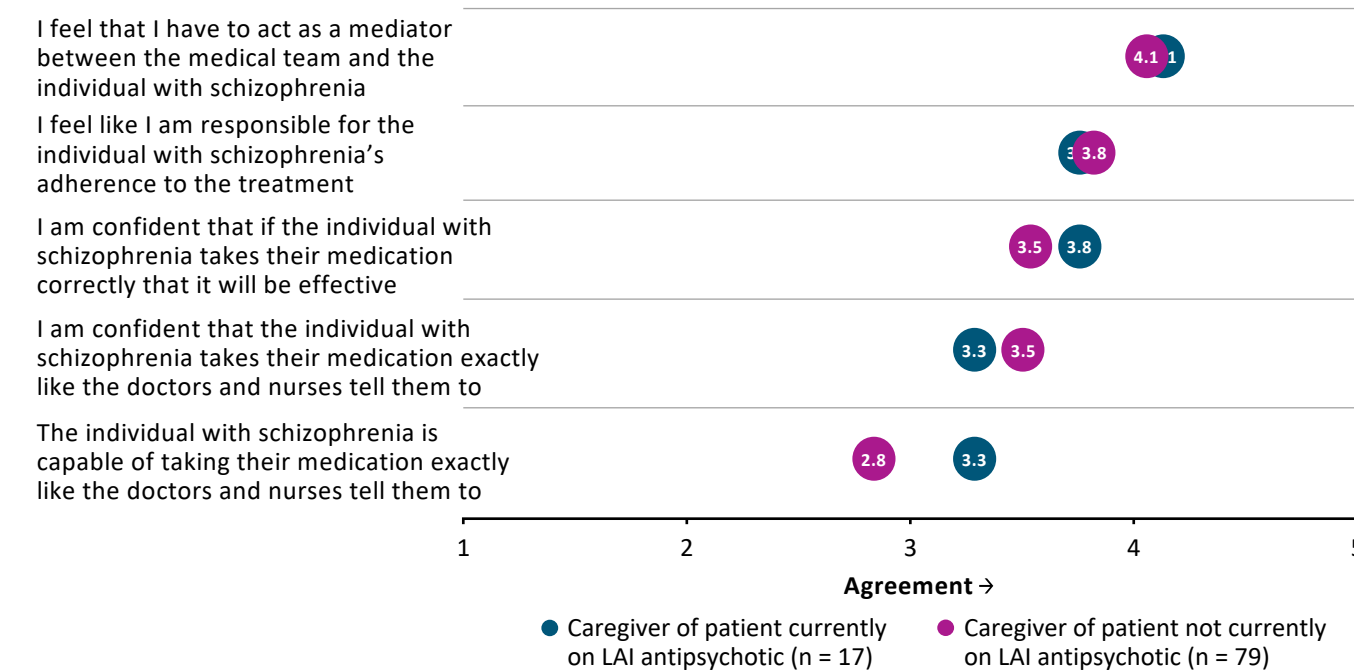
I feel that I have to act as a mediator between the medical team and the individual with schizophrenia

4.1 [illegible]1

I feel like I am responsible for the individual with schizophrenia's adherence to the treatment

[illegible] 3.8

I am confident that if the individual with schizophrenia takes their medication correctly that it will be effective

3.5 3.8

I am confident that the individual with schizophrenia takes their medication exactly like the doctors and nurses tell them to

3.3 3.5

The individual with schizophrenia is capable of taking their medication exactly like the doctors and nurses tell them to

2.8 3.3

1 2 3 4 5

Agreement →

Caregiver of patient currently on LAI antipsychotic (n = 17)

Caregiver of patient not currently on LAI antipsychotic (n = 79)